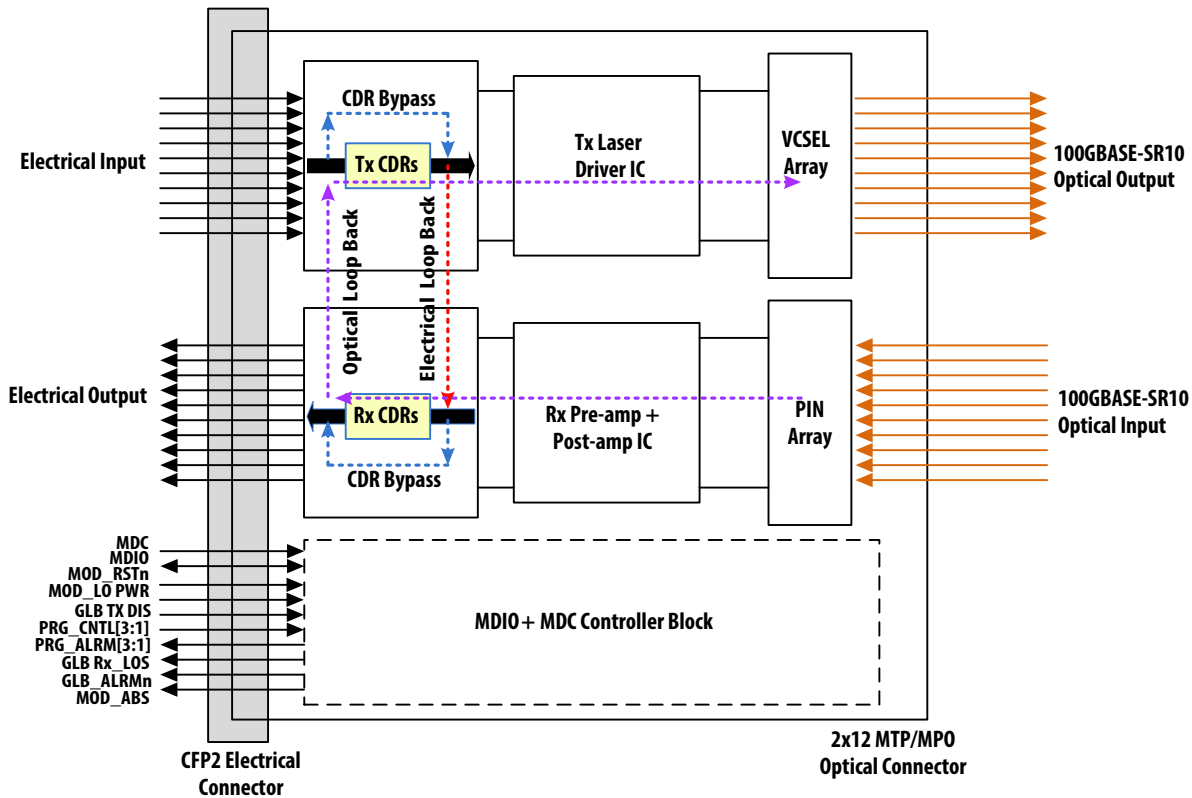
Electrical Input

CDR Bypass

Tx CDRs

Tx Laser Driver IC

VCSEL Array

100GBASE-SR10 Optical Output

Optical Loop Back

Electrical Loop Back

Electrical Output

Rx CDRs

CDR Bypass

Rx Pre-amp + Post-amp IC

PIN Array

100GBASE-SR10 Optical Input

MDC
MDIO
MOD_RSTn
MOD_LO PWR
GLB TX DIS
PRG_CNTL[3:1]
PRG_ALRM[3:1]
GLB Rx_LOS
GLB_ALRMn
MOD_ABS

MDIO + MDC Controller Block

CFP2 Electrical Connector

2x12 MTP/MPO Optical Connector